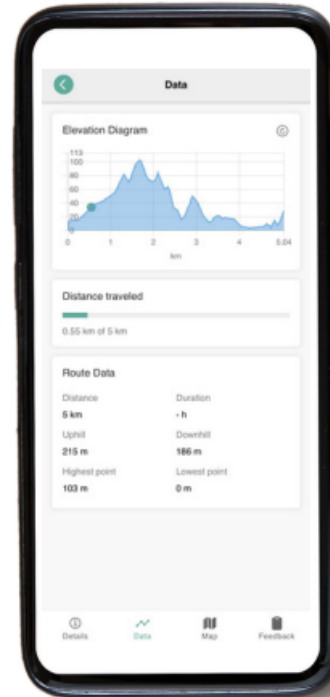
Data

Elevation Diagram

113
100
80
60
40
20
0

0 1 2 3 4 5.04
km

Distance traveled

0.55 km of 5 km

Route Data

Distance
5 km

Duration
- h

Uphill
215 m

Downhill
186 m

Highest point
103 m

Lowest point
0 m

Details Data Map Feedback